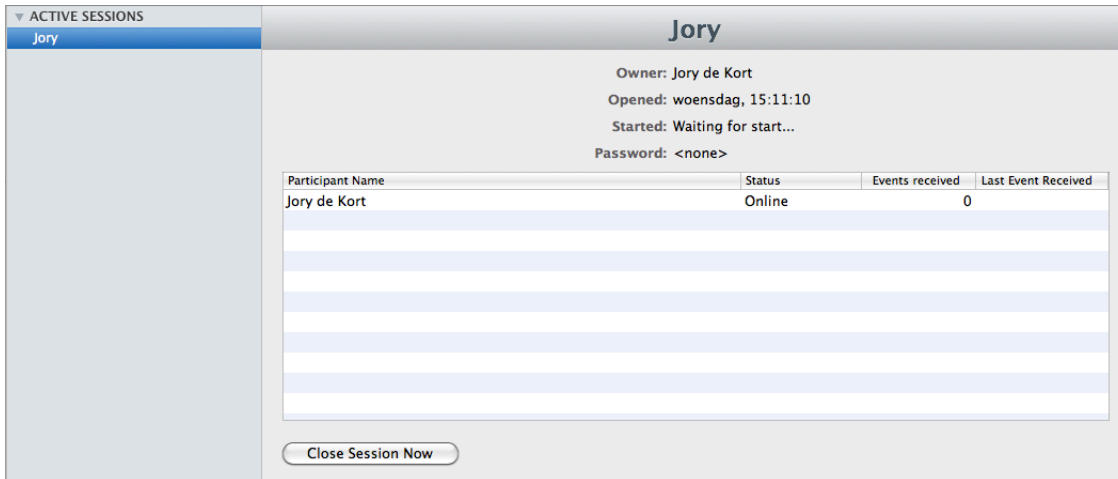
ACTIVE SESSIONS
Jory

Jory

Owner: Jory de Kort
Opened: woensdag, 15:11:10
Started: Waiting for start...
Password: <none>

| Participant Name | Status | Events received | Last Event Received |
|---|---|---|---|
| Jory de Kort | Online | 0 | |

Close Session Now